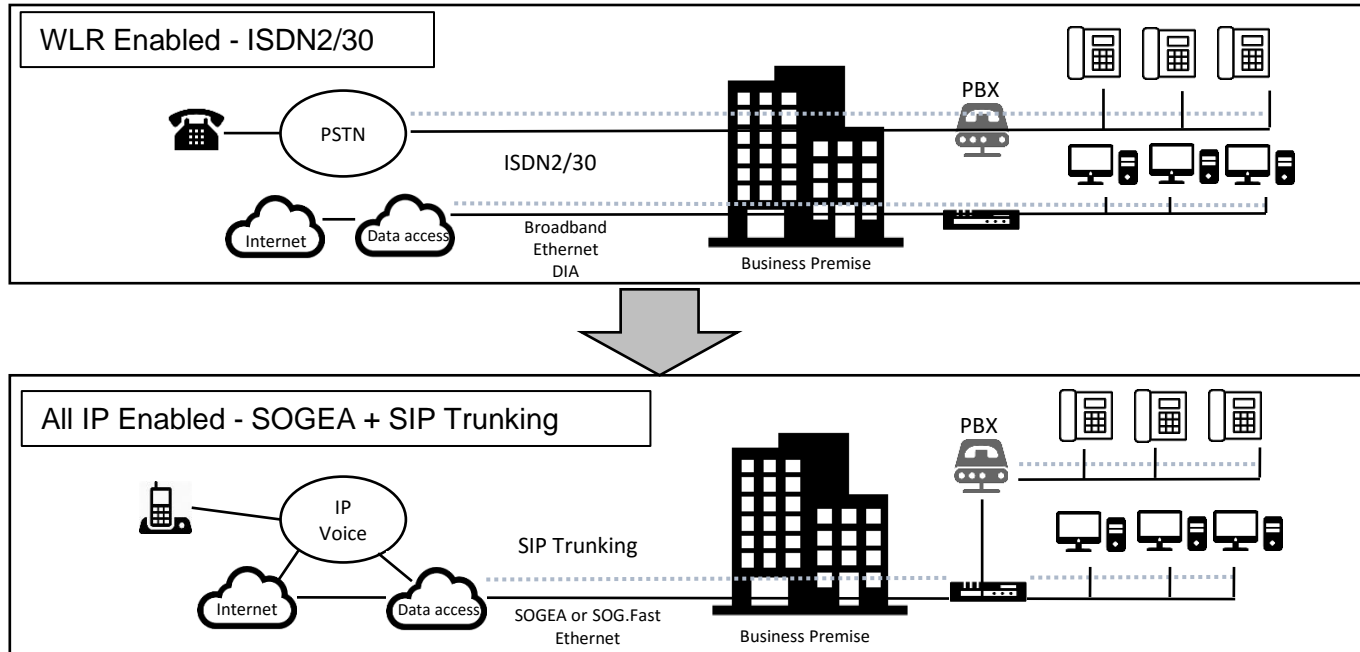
WLR Enabled - ISDN2/30

PSTN

ISDN2/30

PBX

Internet

Data access

Broadband
Ethernet
DIA

Business Premise

All IP Enabled - SOGEA + SIP Trunking

PBX

IP Voice

SIP Trunking

Internet

Data access

SOGEA or SOG.Fast
Ethernet

Business Premise